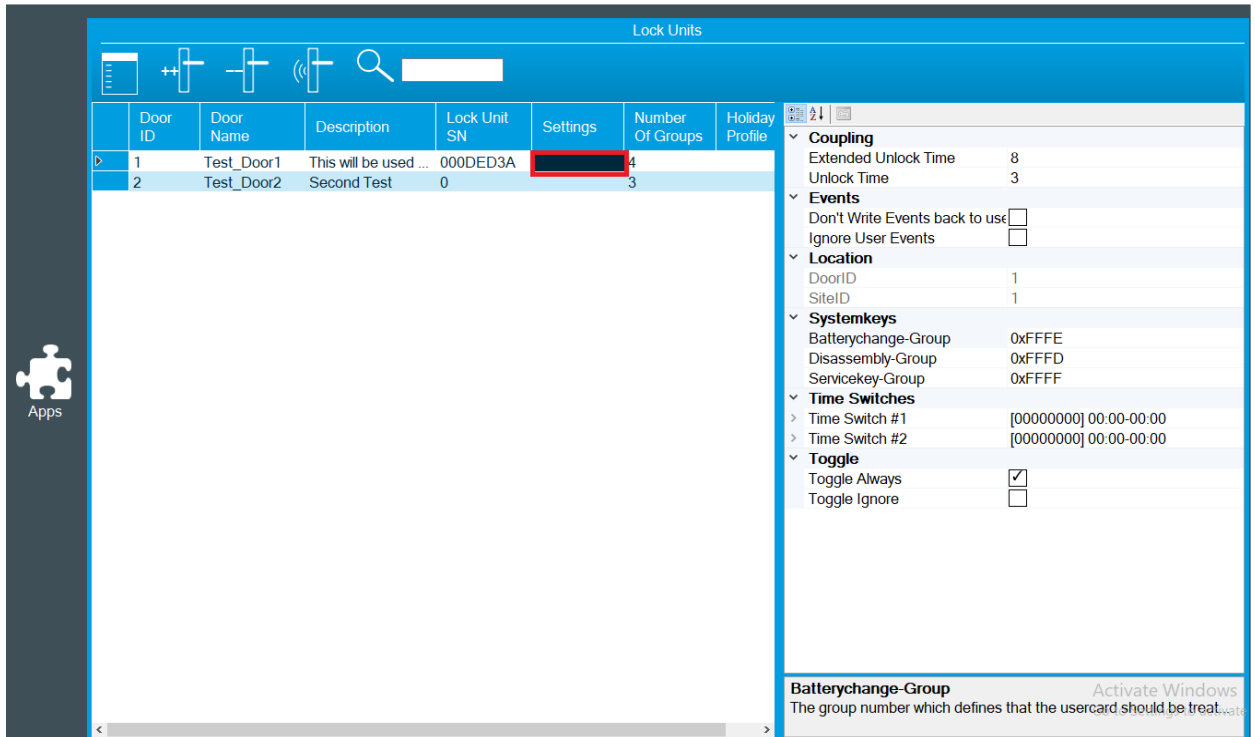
Lock Units

Apps

| Door ID | Door Name | Description | Lock Unit SN | Settings | Number Of Groups | Holiday Profile |
|---|---|---|---|---|---|---|
| 1 | Test_Door1 | This will be used ... | 000DED3A | | 4 | |
| 2 | Test_Door2 | Second Test | 0 | | 3 | |

Coupling
Extended Unlock Time 8
Unlock Time 3
Events
Don't Write Events back to use
Ignore User Events
Location
DoorID 1
SiteID 1
Systemkeys
Batterychange-Group 0xFFFE
Disassembly-Group 0xFFFD
Servicekey-Group 0xFFFF
Time Switches
Time Switch #1 [00000000] 00:00-00:00
Time Switch #2 [00000000] 00:00-00:00
Toggle
Toggle Always ✓
Toggle Ignore

Batterychange-Group
The group number which defines that the usercard should be treat...

Activate Windows
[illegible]